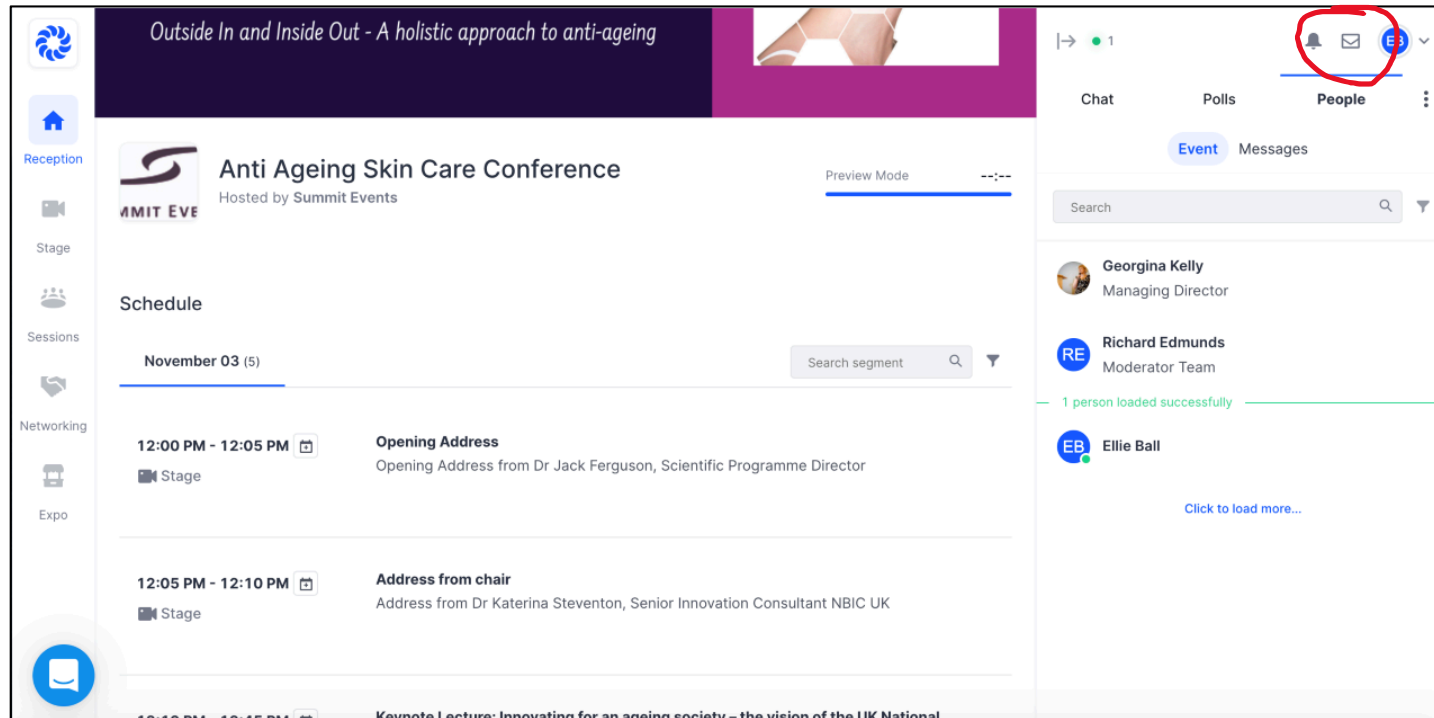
Reception

Stage

Sessions

Networking

Expo

Outside In and Inside Out - A holistic approach to anti-ageing

MMIT EVE

Anti Ageing Skin Care Conference

Hosted by Summit Events

Preview Mode --:--

Schedule

November 03 (5)

Search segment

12:00 PM - 12:05 PM

Stage

Opening Address

Opening Address from Dr Jack Ferguson, Scientific Programme Director

12:05 PM - 12:10 PM

Stage

Address from chair

Address from Dr Katerina Steventon, Senior Innovation Consultant NBIC UK

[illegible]

Keynote Lecture: Innovating for an ageing society – the vision of the UK National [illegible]

1

EB

Chat Polls People

Event Messages

Search

Georgina Kelly
Managing Director

RE
Richard Edmunds
Moderator Team

1 person loaded successfully

EB
Ellie Ball

Click to load more...